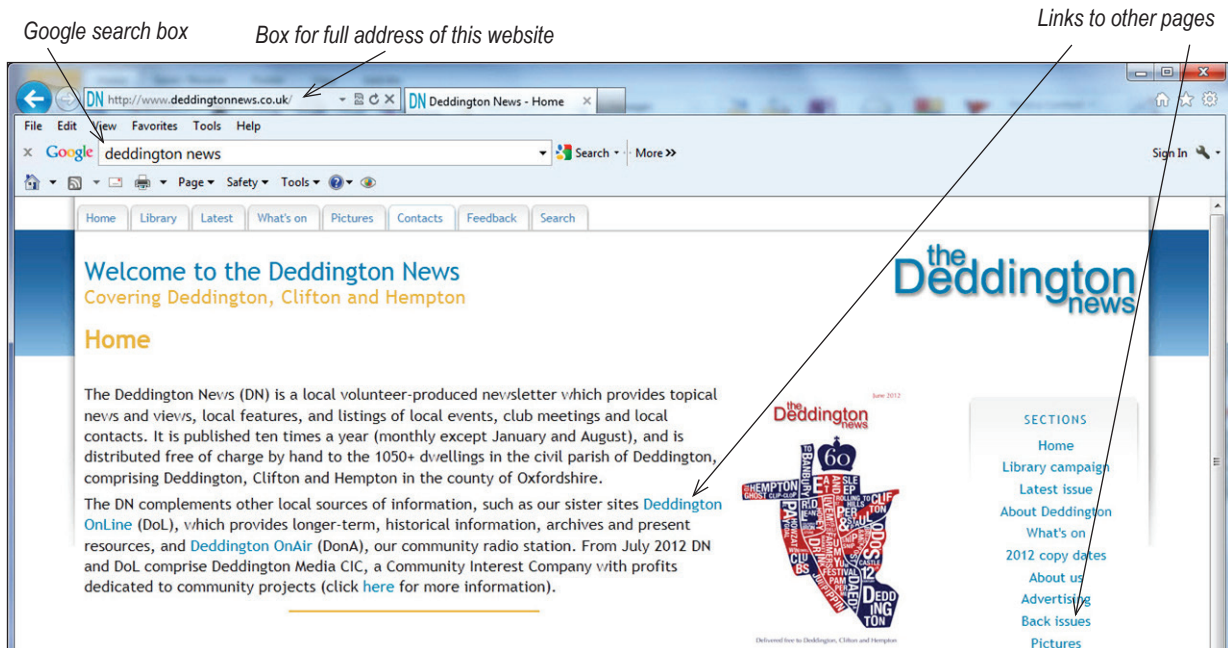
Google search box

Box for full address of this website

Links to other pages

DN http://www.deddingtonnews.co.uk/

DN Deddington News - Home

File Edit View Favorites Tools Help

Google deddington news

Search · More »

Sign In

Page · Safety · Tools ·

Home Library Latest What's on Pictures Contacts Feedback Search

Welcome to the Deddington News

Covering Deddington, Clifton and Hempton

the Deddington news

Home

The Deddington News (DN) is a local volunteer-produced newsletter which provides topical news and views, local features, and listings of local events, club meetings and local contacts. It is published ten times a year (monthly except January and August), and is distributed free of charge by hand to the 1050+ dwellings in the civil parish of Deddington, comprising Deddington, Clifton and Hempton in the county of Oxfordshire.

The DN complements other local sources of information, such as our sister sites Deddington OnLine (DoL), which provides longer-term, historical information, archives and present resources, and Deddington OnAir (DonA), our community radio station. From July 2012 DN and DoL comprise Deddington Media CIC, a Community Interest Company with profits dedicated to community projects (click here for more information).

June 2012

the Deddington news

60

HEMPTON

CLIFTON

DEDDINGTON

Delivered free to Deddington, Clifton and Hempton

SECTIONS

Home

Library campaign

Latest issue

About Deddington

What's on

2012 copy dates

About us

Advertising

Back issues

Pictures